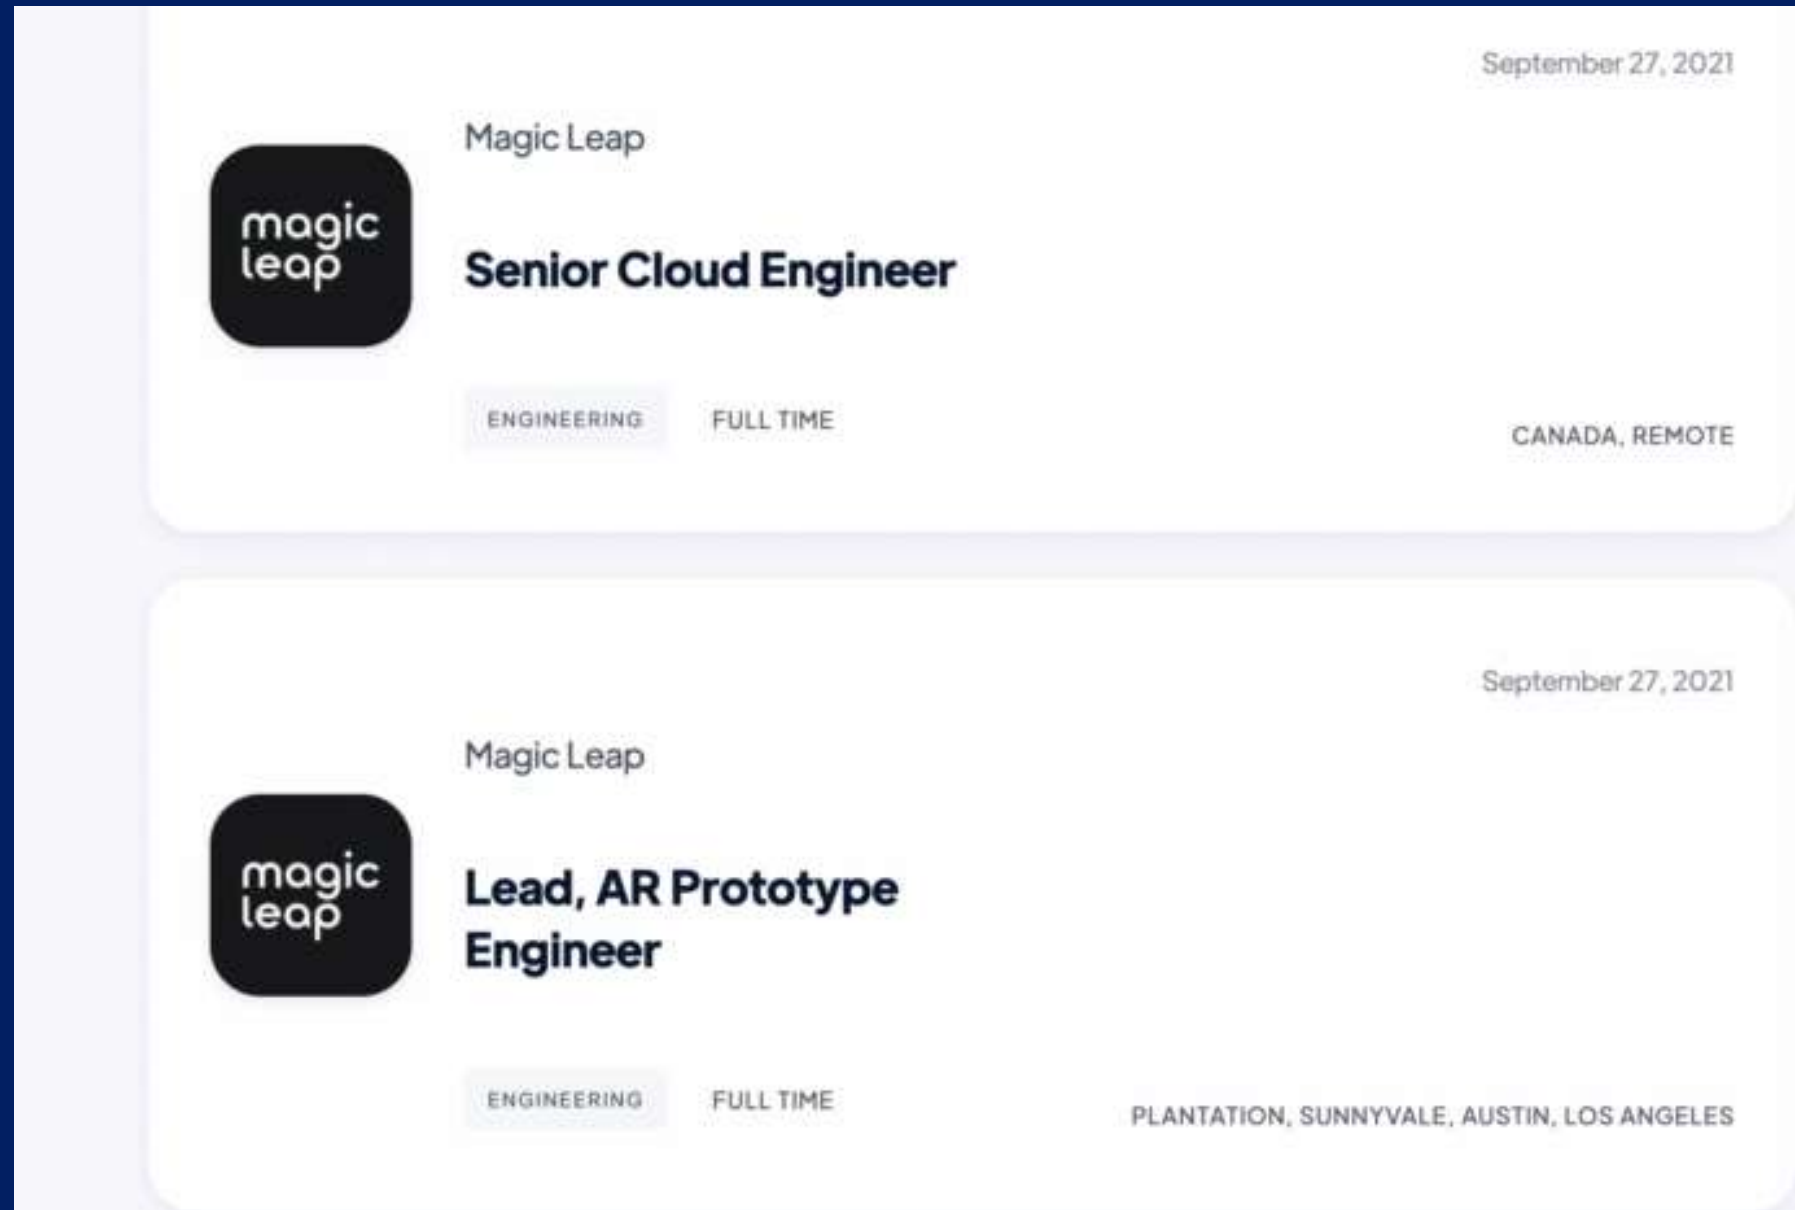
September 27, 2021

magic leap

Magic Leap

Senior Cloud Engineer

ENGINEERING

FULL TIME

CANADA, REMOTE

September 27, 2021

magic leap

Magic Leap

Lead, AR Prototype Engineer

ENGINEERING

FULL TIME

PLANTATION, SUNNYVALE, AUSTIN, LOS ANGELES